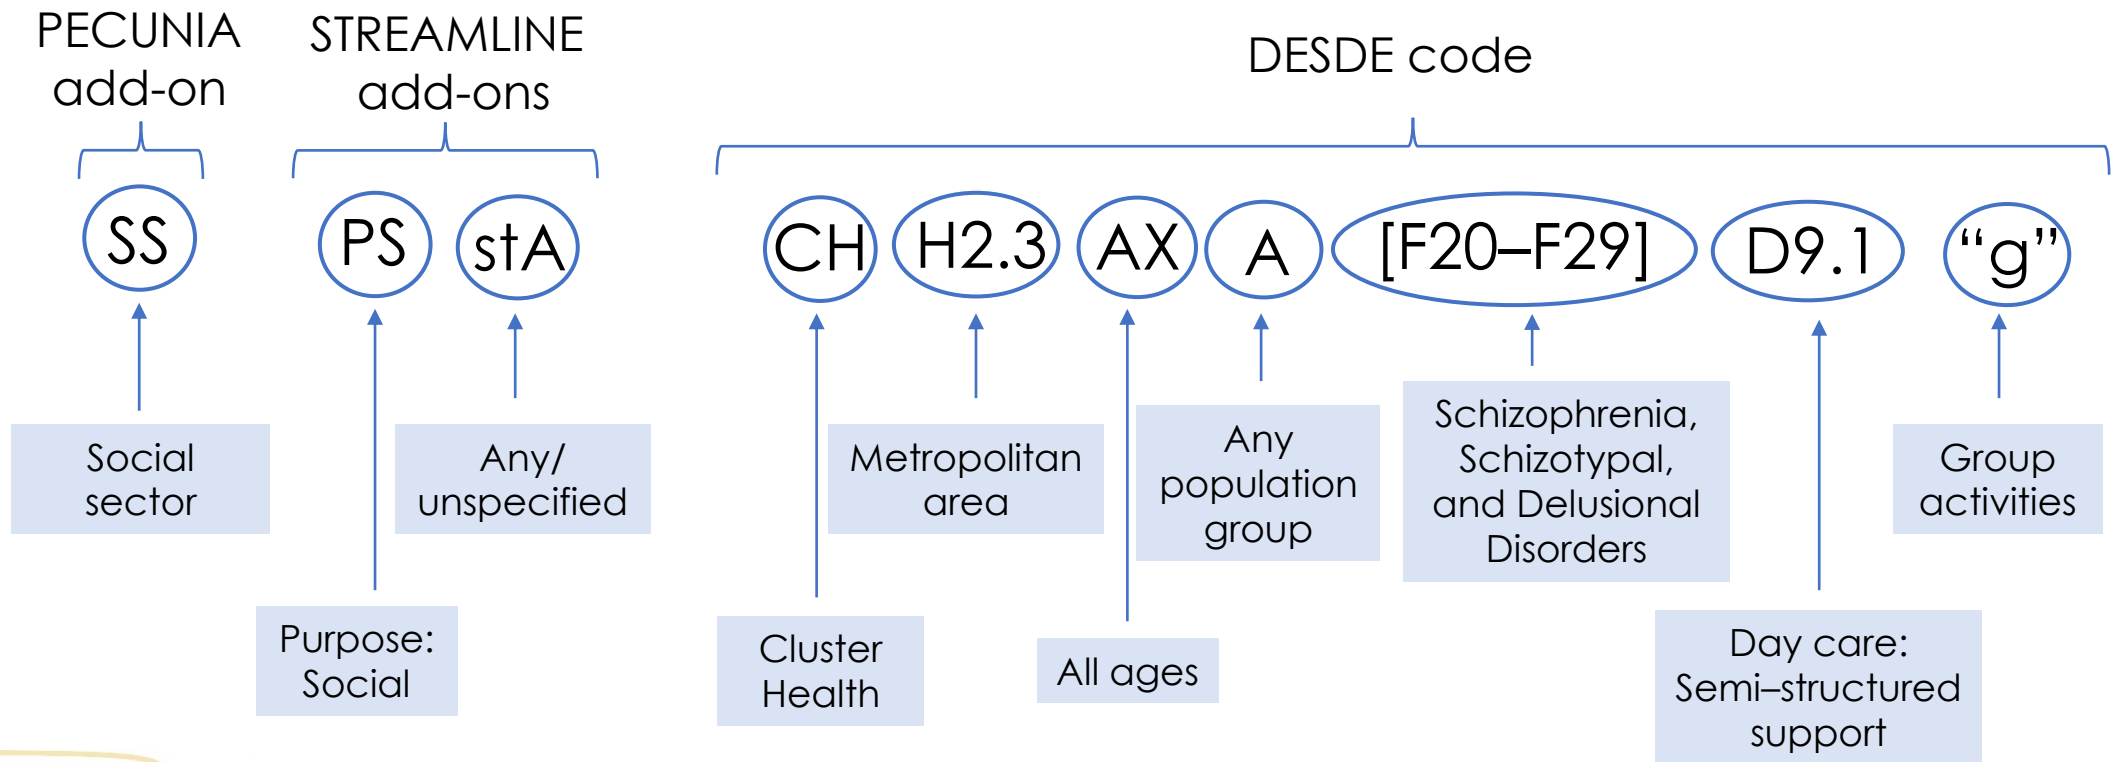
PECUNIA add-on

STREAMLINE add-ons

DESDE code

SS

PS

stA

CH

H2.3

AX

A

[F20–F29]

D9.1

“g”

Social sector

Any/ unspecified

Metropolitan area

Any population group

Schizophrenia, Schizotypal, and Delusional Disorders

Group activities

Purpose: Social

Cluster Health

All ages

Day care: Semi–structured support